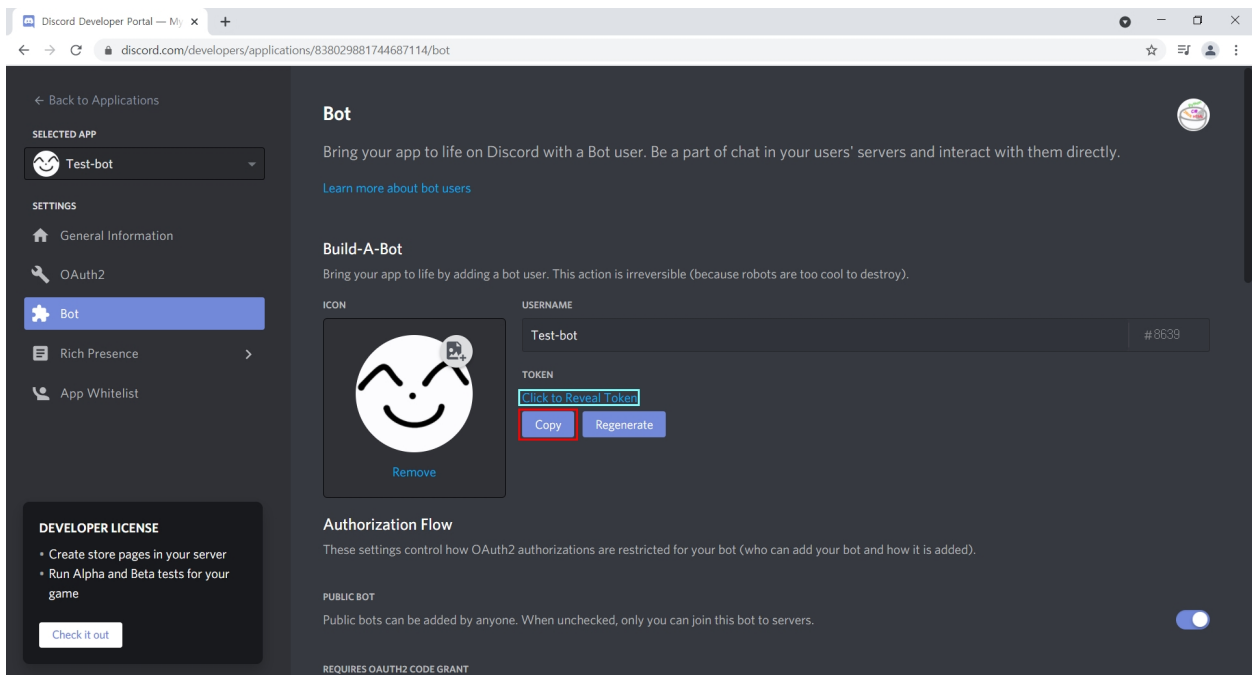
Discord Developer Portal — My

discord.com/developers/applications/838029881744687114/bot

← Back to Applications

SELECTED APP

Test-bot

SETTINGS

General Information

OAuth2

Bot

Rich Presence

App Whitelist

DEVELOPER LICENSE

• Create store pages in your server
• Run Alpha and Beta tests for your game

Check it out

Bot

Bring your app to life on Discord with a Bot user. Be a part of chat in your users' servers and interact with them directly.

Learn more about bot users

Build-A-Bot

Bring your app to life by adding a bot user. This action is irreversible (because robots are too cool to destroy).

ICON

Remove

USERNAME

Test-bot

#8639

TOKEN

Click to Reveal Token

Copy

Regenerate

Authorization Flow

These settings control how OAuth2 authorizations are restricted for your bot (who can add your bot and how it is added).

PUBLIC BOT

Public bots can be added by anyone. When unchecked, only you can join this bot to servers.

REQUIRES OAUTH2 CODE GRANT